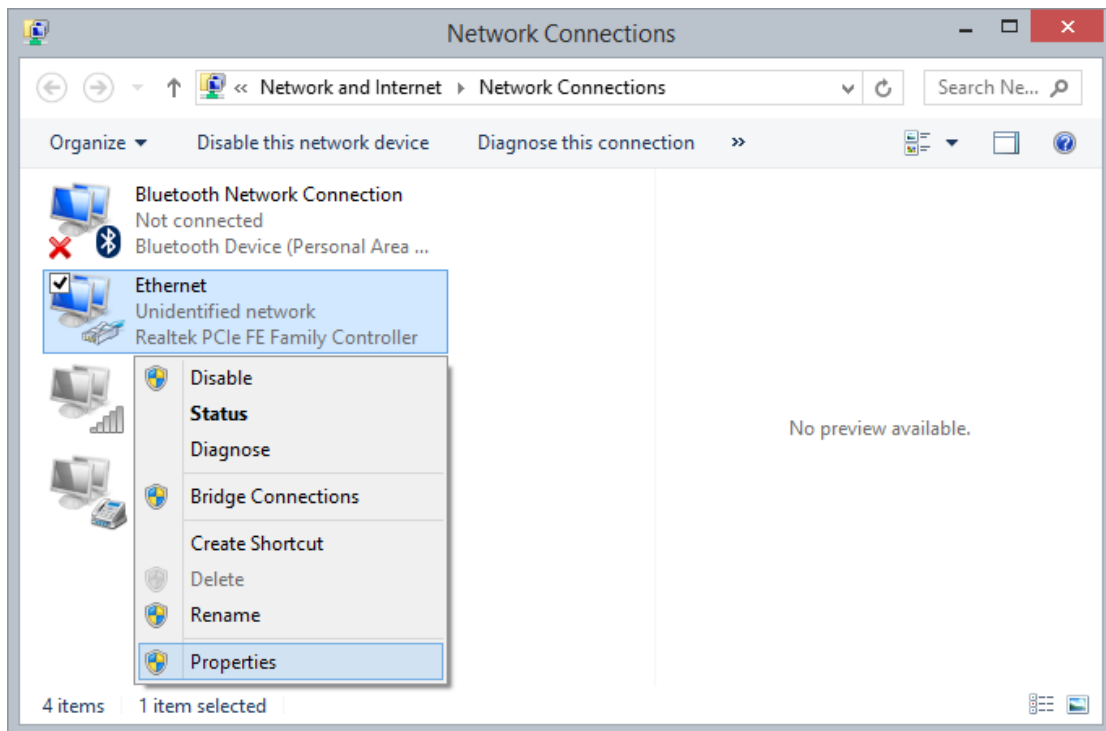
Network Connections

« Network and Internet › Network Connections

Search Ne...

Organize ▾ Disable this network device Diagnose this connection »

Bluetooth Network Connection
Not connected
Bluetooth Device (Personal Area ...

Ethernet
Unidentified network
Realtek PCIe FE Family Controller

Disable
Status
Diagnose
Bridge Connections
Create Shortcut
Delete
Rename
Properties

No preview available.

4 items 1 item selected